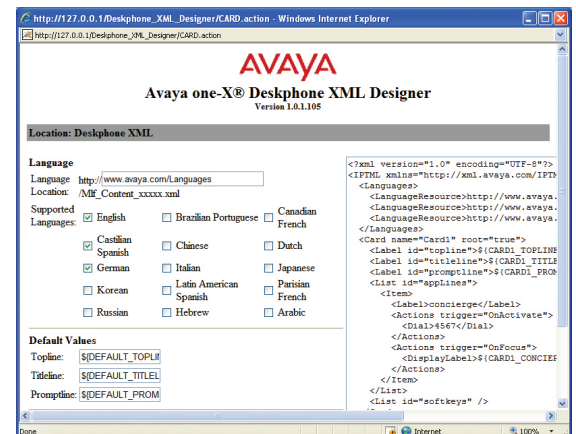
http://127.0.0.1/Deskphone_XML_Designer/CARD.action - Windows Internet Explorer

http://127.0.0.1/Deskphone_XML_Designer/CARD.action

AVAYA

Avaya one-X® Deskphone XML Designer
Version 1.0.1.105

Location: Deskphone XML

Language

Language Location: http://www.avaya.com/Languages /Mlf_Content_xxxxx.xml

Supported Languages:

| | | |
|---|---|---|
| ☑ English | ☐ Brazilian Portuguese | ☐ Canadian French |
| ☑ Castilian Spanish | ☐ Chinese | ☐ Dutch |
| ☑ German | ☐ Italian | ☐ Japanese |
| ☐ Korean | ☐ Latin American Spanish | ☐ Parisian French |
| ☐ Russian | ☐ Hebrew | ☐ Arabic |

Default Values

Topline: $(DEFAULT_TOPLI

Titleline: $(DEFAULT_TITLEL

Promptline: $(DEFAULT_PROM

<?xml version="1.0" encoding="UTF-8"?>
<IPTML xmlns="http://xml.avaya.com/IPTM
<Languages>
<LanguageResource>http://www.avaya.
<LanguageResource>http://www.avaya.
<LanguageResource>http://www.avaya.
</Languages>
<Card name="Card1" root="true">
<Label id="topline">$(CARD1_TOPLINE
<Label id="titleline">$(CARD1_TITLE
<Label id="promptline">$(CARD1_PROM
<List id="appLines">
<Item>
<Label>concierge</Label>
<Actions trigger="OnActivate">
<Dial>4567</Dial>
</Actions>
<Actions trigger="OnFocus">
<DisplayLabel>$(CARD1_CONCIER
</Actions>
</Item>
</List>
<List id="softkeys" />

Done Internet 100%